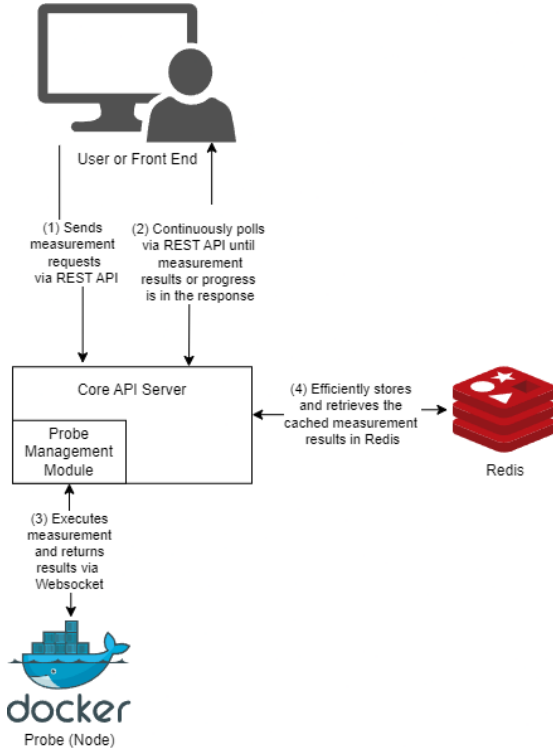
User or Front End

(1) Sends measurement requests via REST API

(2) Continuously polls via REST API until measurement results or progress is in the response

Core API Server

Probe Management Module

(4) Efficiently stores and retrieves the cached measurement results in Redis

Redis

(3) Executes measurement and returns results via Websocket

docker

Probe (Node)